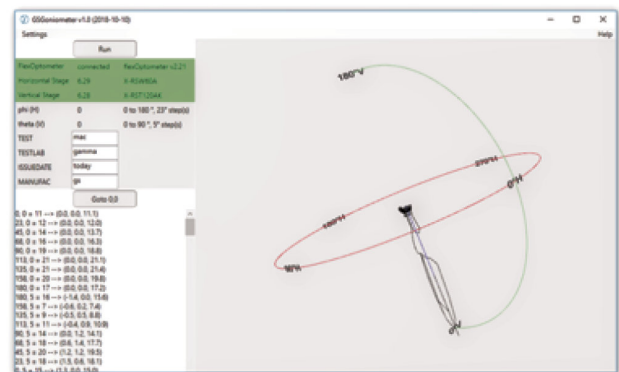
GSGoniometer v1.0 (2018-10-10)
Settings
Help
Run

| FlexOptometer | connected | FlexOptometer v2.21 |
|---|---|---|
| Horizontal Stage | 6.26 | X-RSW60A |
| Vertical Stage | 6.28 | X-RST120AK |

phi (H) 0 0 to 180 °, 23° step(s)
theta (V) 0 0 to 90 °, 5° step(s)
TEST mac
TESTLAB gamma
ISSUEDATE today
MANUFAC tpi
Goto 0,0

0, 0 ± 11 --> (0.0, 0.0, 11.1)
23, 0 ± 12 --> (0.0, 0.0, 12.0)
45, 0 ± 14 --> (0.0, 0.0, 13.7)
68, 0 ± 16 --> (0.0, 0.0, 16.3)
90, 0 ± 19 --> (0.0, 0.0, 18.8)
113, 0 ± 21 --> (0.0, 0.0, 21.1)
135, 0 ± 21 --> (0.0, 0.0, 21.4)
158, 0 ± 20 --> (0.0, 0.0, 19.8)
180, 0 ± 17 --> (0.0, 0.0, 17.2)
180, 5 ± 16 --> (-1.4, 0.0, 15.6)
158, 5 ± 7 --> (-0.6, 0.2, 7.4)
135, 5 ± 9 --> (-0.5, 0.5, 8.8)
113, 5 ± 11 --> (-0.4, 0.9, 10.9)
90, 5 ± 14 --> (0.0, 1.2, 14.1)
68, 5 ± 18 --> (0.6, 1.4, 17.7)
45, 5 ± 20 --> (1.2, 1.2, 19.5)
23, 5 ± 18 --> (1.5, 0.6, 18.1)
0, 5 ± 15 --> (1.3, 0.0, 15.0)

180°V
270°H
0°H
180°H
90°H
0°V